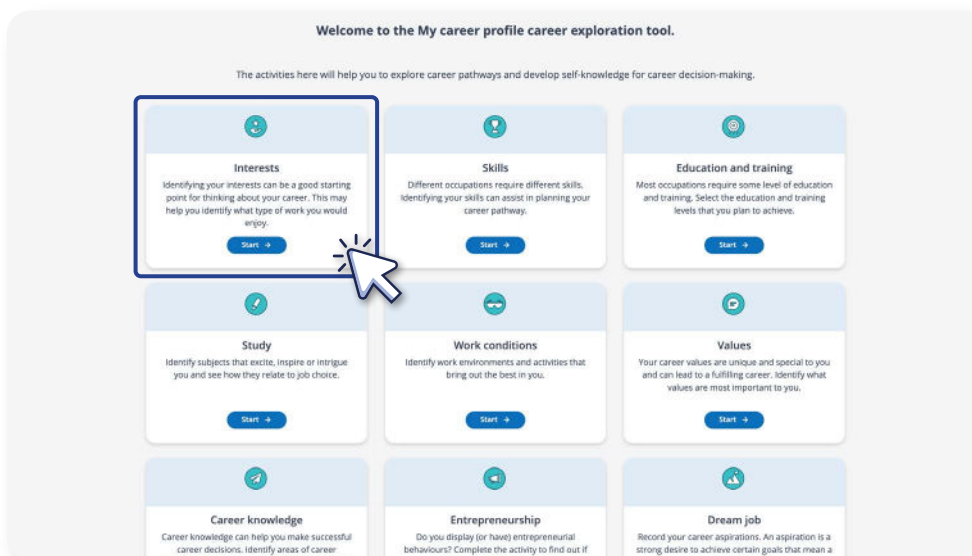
Welcome to the My career profile career exploration tool.

The activities here will help you to explore career pathways and develop self-knowledge for career decision-making.

Interests
Identifying your interests can be a good starting point for thinking about your career. This may help you identify what type of work you would enjoy.
Start →

Skills
Different occupations require different skills. Identifying your skills can assist in planning your career pathway.
Start →

Education and training
Most occupations require some level of education and training. Select the education and training levels that you plan to achieve.
Start →

Study
Identify subjects that excite, inspire or intrigue you and see how they relate to job choice.
Start →

Work conditions
Identify work environments and activities that bring out the best in you.
Start →

Values
Your career values are unique and special to you and can lead to a fulfilling career. Identify what values are most important to you.
Start →

Career knowledge
Career knowledge can help you make successful career decisions. Identify areas of career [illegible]

Entrepreneurship
Do you display (or have) entrepreneurial behaviours? Complete the activity to find out if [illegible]

Dream job
Record your career aspirations. An aspiration is a strong desire to achieve certain goals that mean a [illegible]